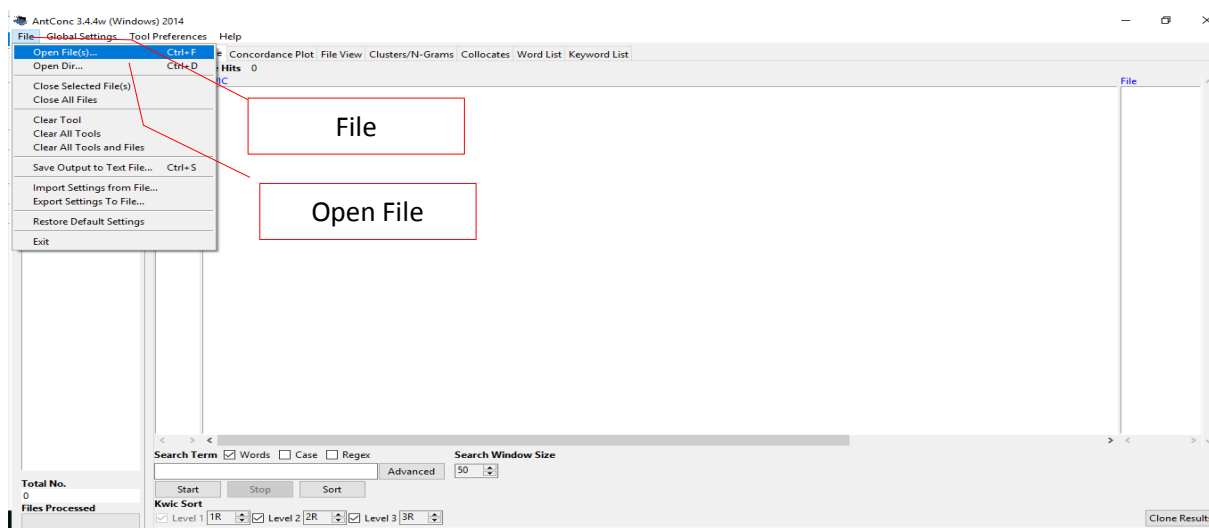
AntConc 3.4.4w (Windows) 2014

File Global Settings Tool Preferences Help

Open File(s)... Ctrl+F
Open Dir... Ctrl+D
Close Selected File(s)
Close All Files
Clear Tool
Clear All Tools
Clear All Tools and Files
Save Output to Text File... Ctrl+S
Import Settings from File...
Export Settings To File...
Restore Default Settings
Exit

e Concordance Plot File View Clusters/N-Grams Collocates Word List Keyword List

e Hits 0

IC

File

File

Open File

Search Term ☑ Words ☐ Case ☐ Regex

Search Window Size

Advanced

50

Start Stop Sort

Kwic Sort

Level 1 1R Level 2 2R Level 3 3R

Total No.
0
Files Processed

Clone Result